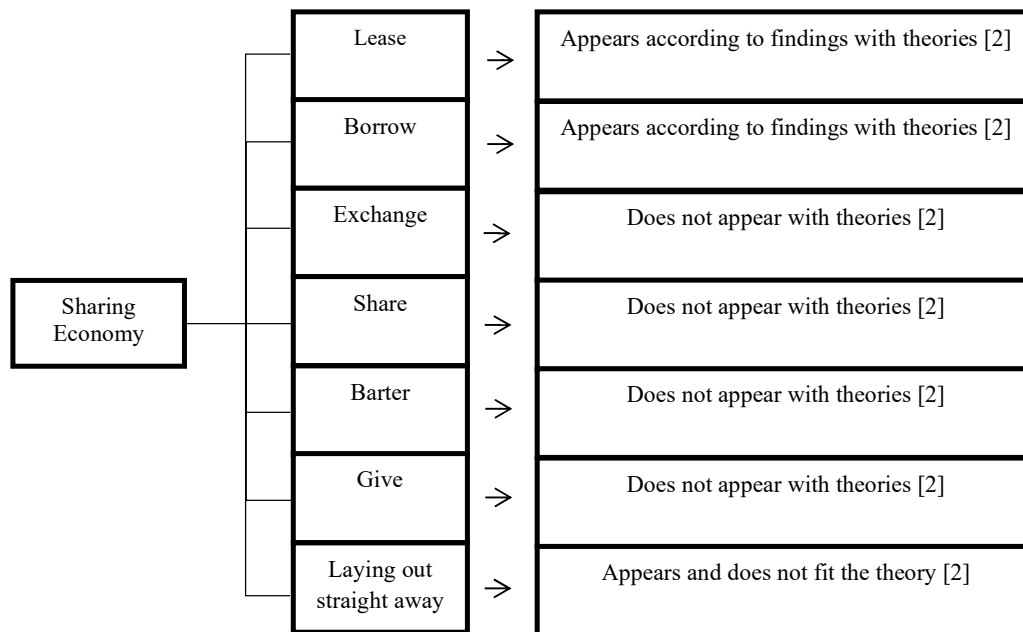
Sharing Economy

Lease → Appears according to findings with theories [2]

Borrow → Appears according to findings with theories [2]

Exchange → Does not appear with theories [2]

Share → Does not appear with theories [2]

Barter → Does not appear with theories [2]

Give → Does not appear with theories [2]

Laying out straight away → Appears and does not fit the theory [2]